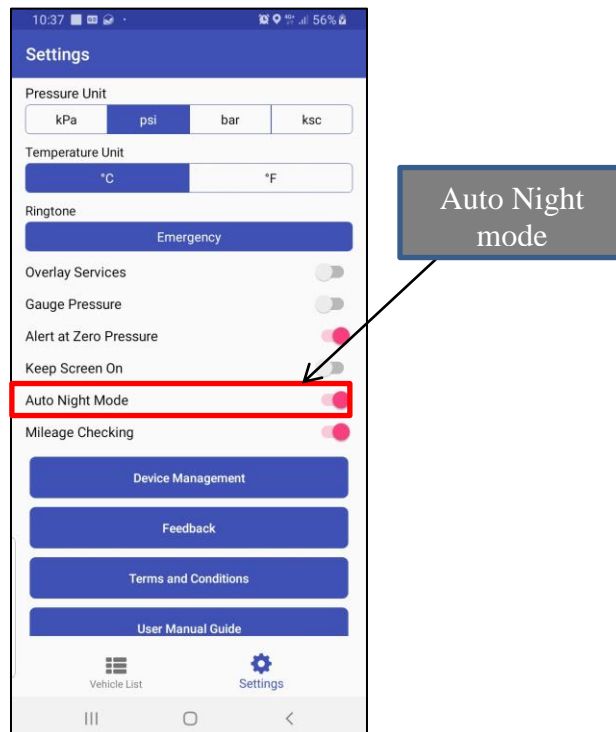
10:37 56%

Settings

Pressure Unit

kPa | psi | bar | ksc

Temperature Unit

°C | °F

Ringtone

Emergency

Overlay Services

Gauge Pressure

Alert at Zero Pressure

Keep Screen On

Auto Night Mode

Mileage Checking

Device Management

Feedback

Terms and Conditions

User Manual Guide

Vehicle List

Settings

Auto Night mode